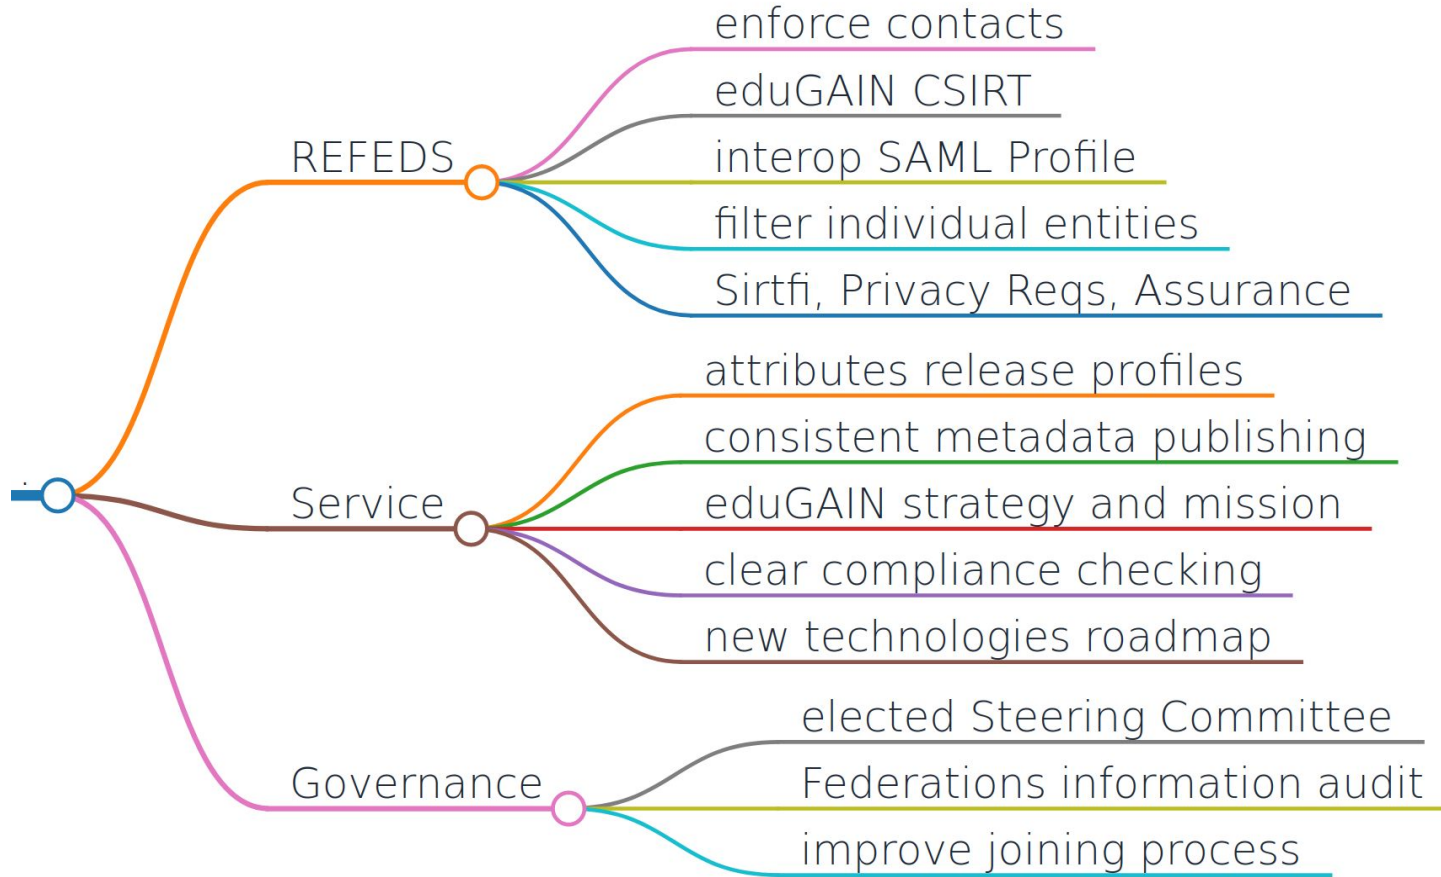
REFEDS

enforce contacts

eduGAIN CSIRT

interop SAML Profile

filter individual entities

Sirtfi, Privacy Reqs, Assurance

Service

attributes release profiles

consistent metadata publishing

eduGAIN strategy and mission

clear compliance checking

new technologies roadmap

Governance

elected Steering Committee

Federations information audit

improve joining process